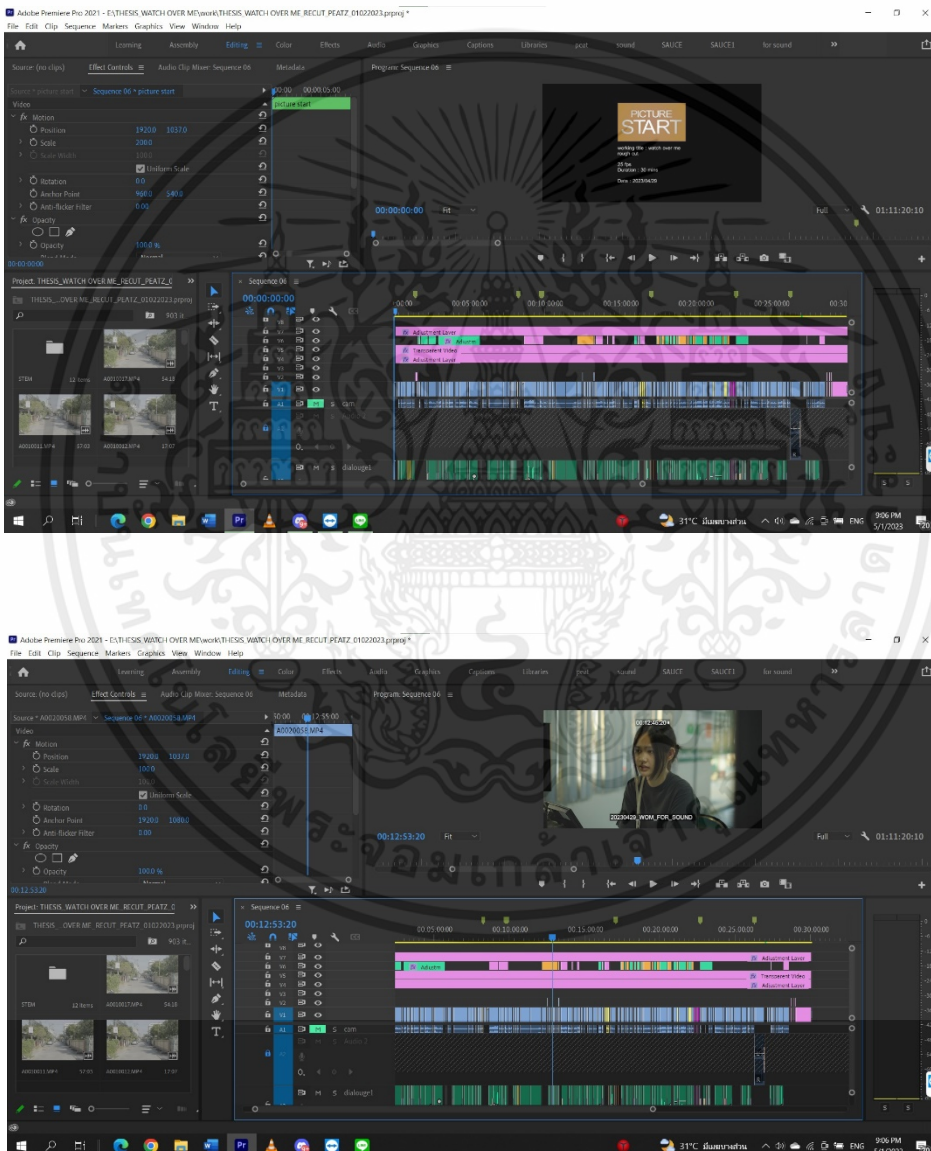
Adobe Premiere Pro 2021 - E:\THESIS_WATCH OVER ME\work\THESIS_WATCH OVER ME_RECUT_PEATZ_01022023.prproj *
File Edit Clip Sequence Markers Graphics View Window Help
Learning Assembly Editing Color Effects Audio Graphics Captions Libraries peat sound SAUCE SAUCE1 for sound
Source: (no clips) Effect Controls Audio Clip Mixer: Sequence 06 Metadata
Program: Sequence 06
Source * picture start Sequence 06 * picture start
00:00 00:00:05:00
picture start
Video
fx Motion
Position 1920.0 1037.0
Scale 200.0
Scale Width 100.0
Uniform Scale
Rotation 0.0
Anchor Point 960.0 540.0
Anti-flicker Filter 0.00
fx Opacity
Opacity 100.0 %
00:00:00:00
PICTURE START
working title : watch over me rough cut
25 fps
Duration : 30 mins
Date : 2023/04/28
00:00:00:00 Fit Full 01:11:20:10
Project: THESIS_WATCH OVER ME_RECUT_PEATZ_0
THESIS_...OVER ME_RECUT_PEATZ_01022023.prproj
903 it
STEM 12 items
A0010017.MP4 54:18
A0010011.MP4 17:02
A0010012.MP4 17:07
Sequence 06
00:00:00:00
:00:00 00:05:00:00 00:10:00:00 00:15:00:00 00:20:00:00 00:25:00:00 00:30
Adjustment Layer
Adjustm
Transparent Video
Adjustment Layer
V8 V7 V6 V5 V4 V3 V2 V1
A1 M S com
M S dialouge1
31°C มีแดดบางส่วน ENG 9:06 PM 5/1/2023

Adobe Premiere Pro 2021 - E:\THESIS_WATCH OVER ME\work\THESIS_WATCH OVER ME_RECUT_PEATZ_01022023.prproj *
File Edit Clip Sequence Markers Graphics View Window Help
Learning Assembly Editing Color Effects Audio Graphics Captions Libraries peat sound SAUCE SAUCE1 for sound
Source: (no clips) Effect Controls Audio Clip Mixer: Sequence 06 Metadata
Program: Sequence 06
Source * A0020058.MP4 Sequence 06 * A0020058.MP4
50:00 00:12:55:00
A0020058.MP4
Video
fx Motion
Position 1920.0 1037.0
Scale 100.0
Scale Width 100.0
Uniform Scale
Rotation 0.0
Anchor Point 1920.0 1080.0
Anti-flicker Filter 0.00
fx Opacity
Opacity 100.0 %
00:12:53:20
00:12:48:20
20230429_WOM_FOR_SOUND
00:12:53:20 Fit Full 01:11:20:10
Project: THESIS_WATCH OVER ME_RECUT_PEATZ_0
THESIS_...OVER ME_RECUT_PEATZ_01022023.prproj
903 it
STEM 12 items
A0010017.MP4 54:18
A0010011.MP4 17:02
A0010012.MP4 17:07
Sequence 06
00:12:53:20
00:05:00:00 00:10:00:00 00:15:00:00 00:20:00:00 00:25:00:00 00:30:00:00
Adjustm
Adjustment Layer
Transparent Video
Adjustment Layer
V8 V7 V6 V5 V4 V3 V2 V1
A1 M S com
Audio 3
M S dialouge1
31°C มีแดดบางส่วน ENG 9:06 PM 5/1/2023